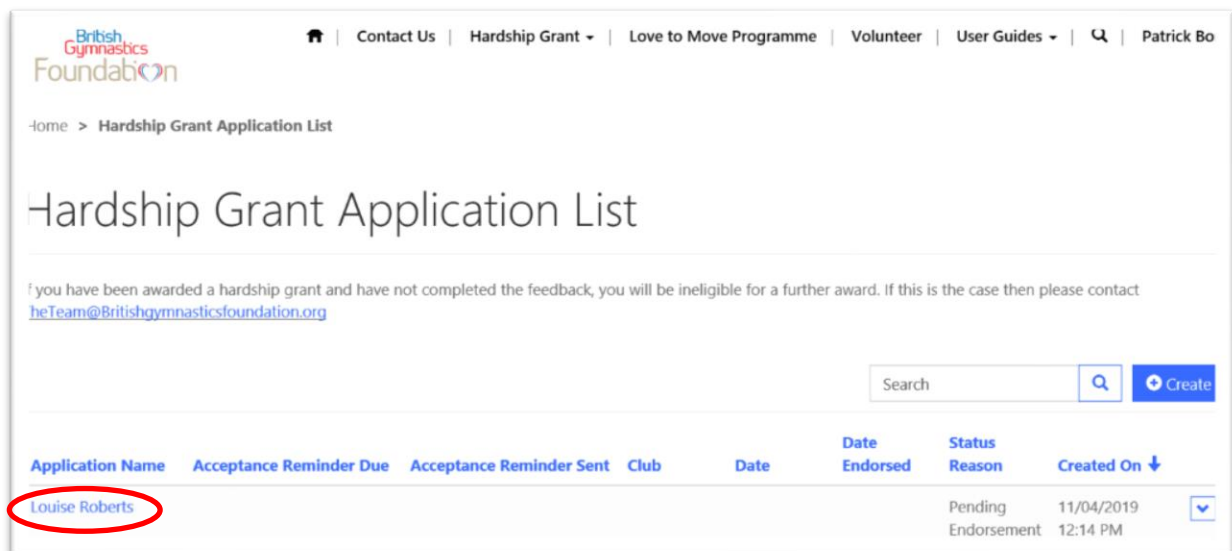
British Gymnastics Foundation

Contact Us | Hardship Grant | Love to Move Programme | Volunteer | User Guides | Patrick Bo

-ome > Hardship Grant Application List

-lardship Grant Application List

f you have been awarded a hardship grant and have not completed the feedback, you will be ineligible for a further award. If this is the case then please contact heTeam@Britishgymnasticsfoundation.org

Search

Create

| Application Name | Acceptance Reminder Due | Acceptance Reminder Sent | Club | Date | Date Endorsed | Status Reason | Created On |
|---|---|---|---|---|---|---|---|
| Louise Roberts | | | | | | Pending Endorsement | 11/04/2019 12:14 PM |